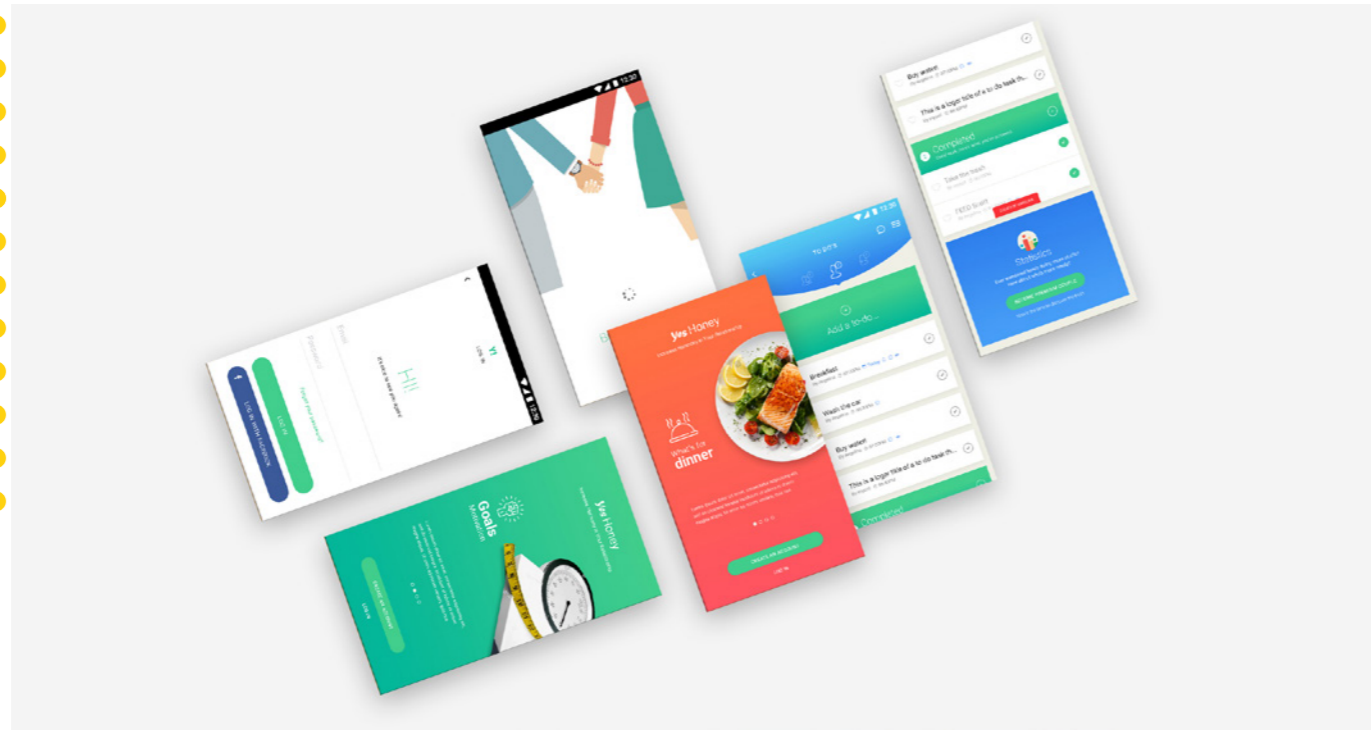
12:30

Buy water

This is a loger title of a to do task th...

Completed

Take the trash

Statistics

12:30

TO DO'S

Add a to do...

Breakfast

Wash the car

Buy water

This is a loger title of a to do task th...

Completed

yes Honey

What's for dinner

CREATE AN ACCOUNT

LOG IN

Hi!

Email

Password

Forgot password?

LOG IN

LOG IN WITH FACEBOOK

yes Honey

Goals

CREATE AN ACCOUNT

LOG IN